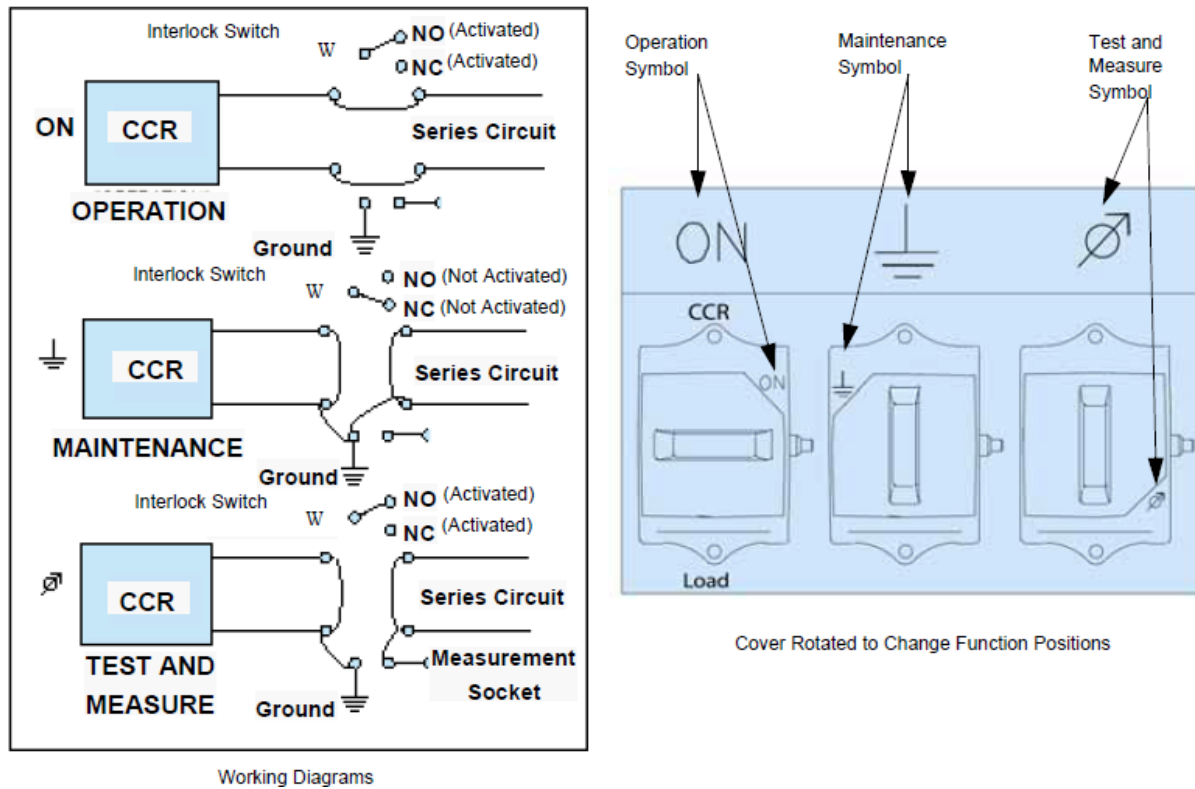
Interlock Switch

W

NO (Activated)

NC (Activated)

ON

CCR

Series Circuit

OPERATION

Ground

Interlock Switch

W

NO (Not Activated)

NC (Not Activated)

⏚

CCR

Series Circuit

MAINTENANCE

Ground

Interlock Switch

W

NO (Activated)

NC (Activated)

⌀

CCR

Series Circuit

TEST AND MEASURE

Ground

Measurement Socket

Working Diagrams

Operation Symbol

Maintenance Symbol

Test and Measure Symbol

ON

⏚

⌀

CCR

ON

⏚

⌀

Load

Cover Rotated to Change Function Positions